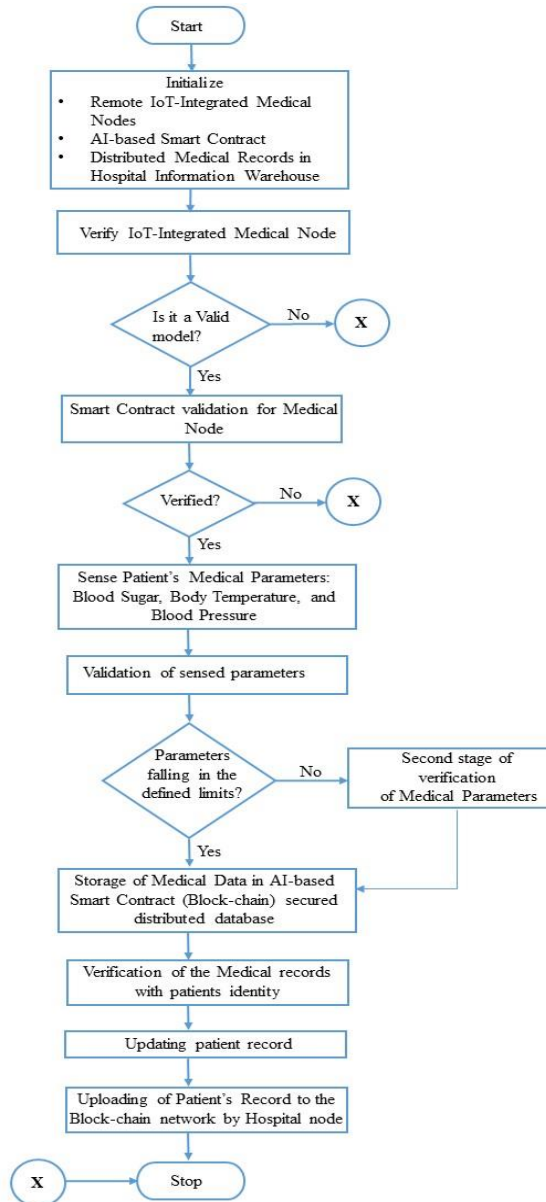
Start

Initialize
• Remote IoT-Integrated Medical Nodes
• AI-based Smart Contract
• Distributed Medical Records in Hospital Information Warehouse

Verify IoT-Integrated Medical Node

Is it a Valid model?

No

X

Yes

Smart Contract validation for Medical Node

Verified?

No

X

Yes

Sense Patient's Medical Parameters: Blood Sugar, Body Temperature, and Blood Pressure

Validation of sensed parameters

Parameters falling in the defined limits?

No

Second stage of verification of Medical Parameters

Yes

Storage of Medical Data in AI-based Smart Contract (Block-chain) secured distributed database

Verification of the Medical records with patients identity

Updating patient record

Uploading of Patient's Record to the Block-chain network by Hospital node

X

Stop